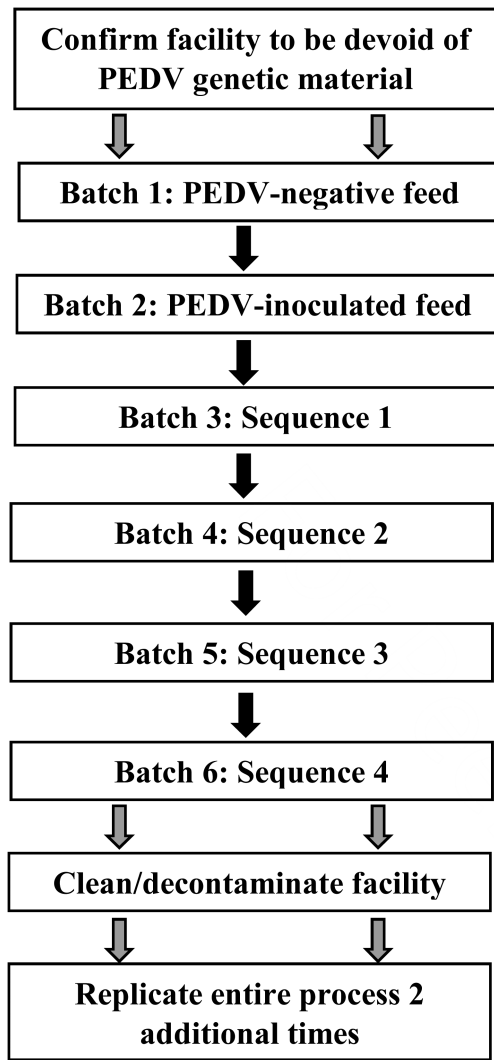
Confirm facility to be devoid of PEDV genetic material

Batch 1: PEDV-negative feed

Batch 2: PEDV-inoculated feed

Batch 3: Sequence 1

Batch 4: Sequence 2

Batch 5: Sequence 3

Batch 6: Sequence 4

Clean/decontaminate facility

Replicate entire process 2 additional times